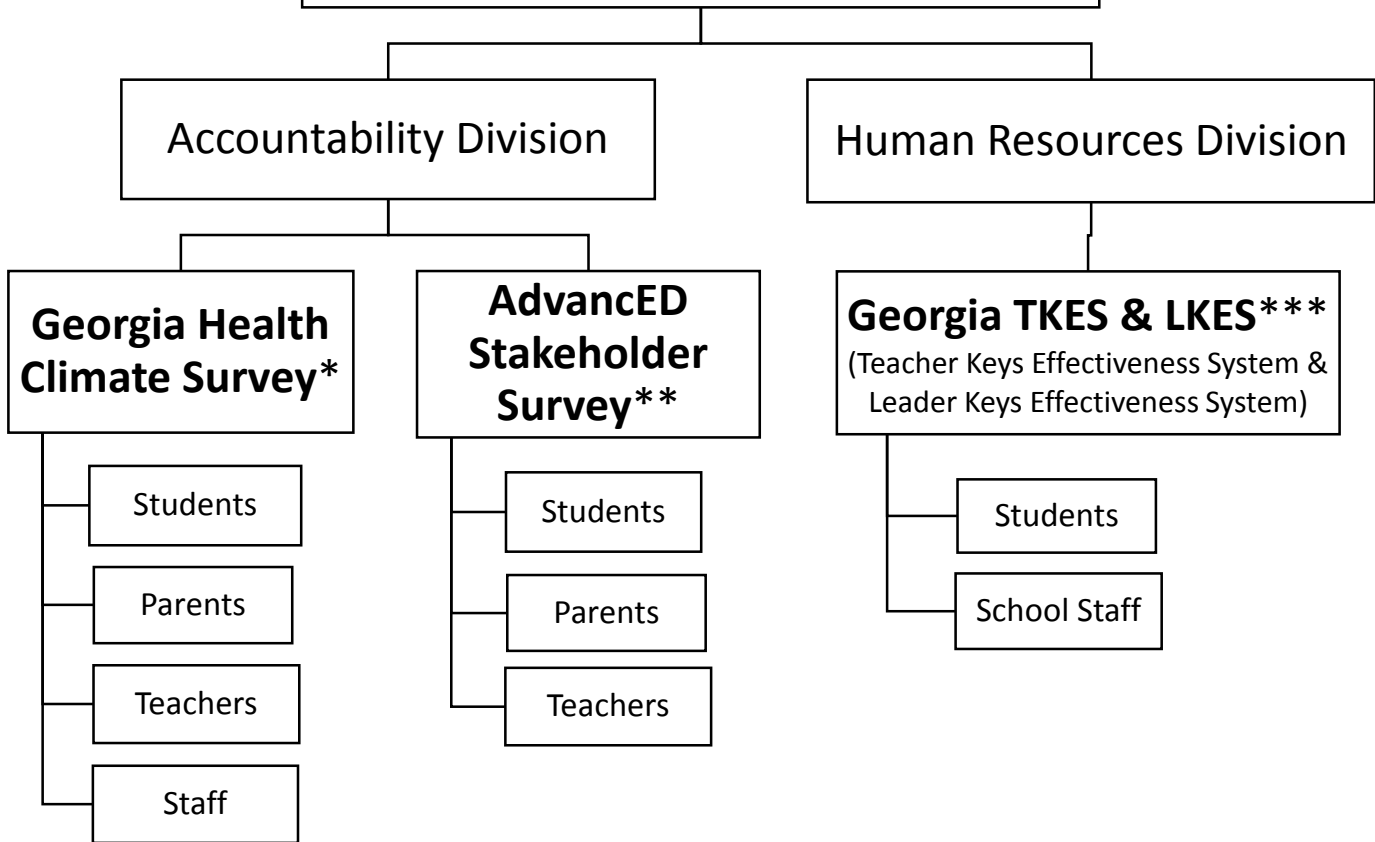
Accountability Division

Human Resources Division

**Georgia Health Climate Survey***

Students

Parents

Teachers

Staff

**AdvancED Stakeholder Survey****

Students

Parents

Teachers

**Georgia TKES & LKES*****
(Teacher Keys Effectiveness System & Leader Keys Effectiveness System)

Students

School Staff